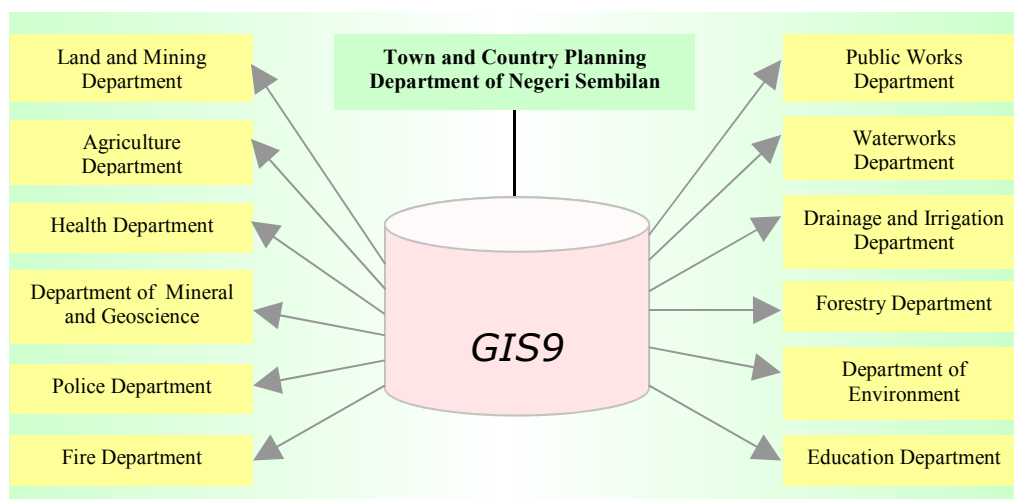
Town and Country Planning Department of Negeri Sembilan

Land and Mining Department

Agriculture Department

Health Department

Department of Mineral and Geoscience

Police Department

Fire Department

GIS9

Public Works Department

Waterworks Department

Drainage and Irrigation Department

Forestry Department

Department of Environment

Education Department